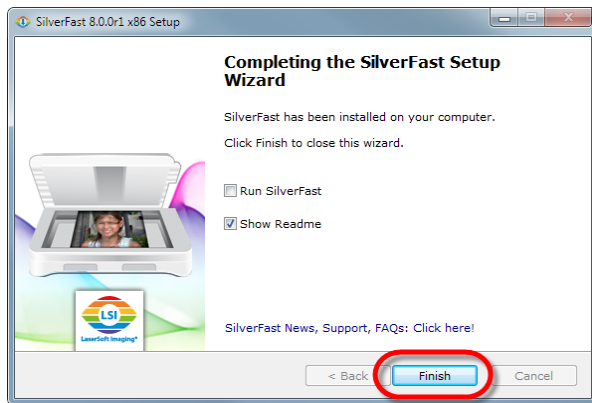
SilverFast 8.0.0r1 x86 Setup

Completing the SilverFast Setup Wizard

SilverFast has been installed on your computer.

Click Finish to close this wizard.

Run SilverFast

Show Readme

LSI
LaserSoft Imaging®

SilverFast News, Support, FAQs: Click here!

< Back
Finish
Cancel